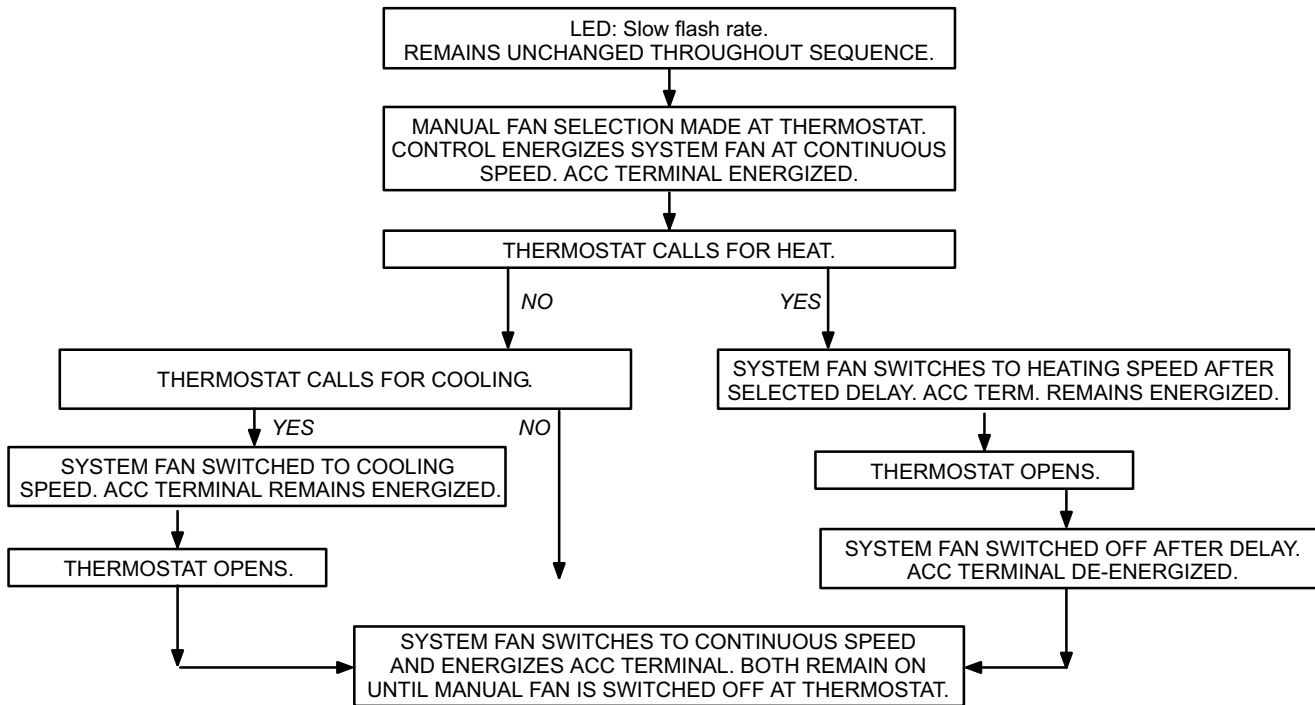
LED: Slow flash rate.
REMAINS UNCHANGED THROUGHOUT SEQUENCE.

MANUAL FAN SELECTION MADE AT THERMOSTAT. CONTROL ENERGIZES SYSTEM FAN AT CONTINUOUS SPEED. ACC TERMINAL ENERGIZED.

THERMOSTAT CALLS FOR HEAT.

NO

YES

THERMOSTAT CALLS FOR COOLING.

SYSTEM FAN SWITCHES TO HEATING SPEED AFTER SELECTED DELAY. ACC TERM. REMAINS ENERGIZED.

YES

NO

SYSTEM FAN SWITCHED TO COOLING SPEED. ACC TERMINAL REMAINS ENERGIZED.

THERMOSTAT OPENS.

THERMOSTAT OPENS.

SYSTEM FAN SWITCHED OFF AFTER DELAY. ACC TERMINAL DE-ENERGIZED.

SYSTEM FAN SWITCHES TO CONTINUOUS SPEED AND ENERGIZES ACC TERMINAL. BOTH REMAIN ON UNTIL MANUAL FAN IS SWITCHED OFF AT THERMOSTAT.